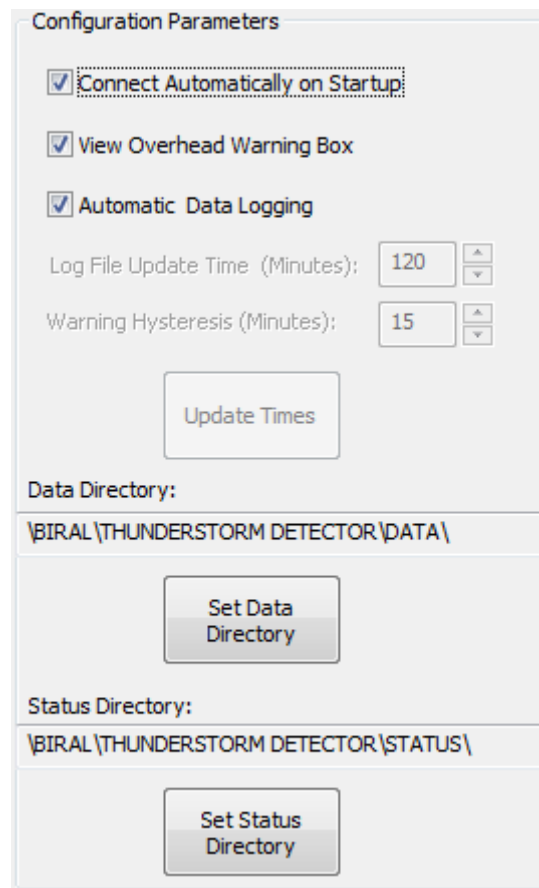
Configuration Parameters

Connect Automatically on Startup

View Overhead Warning Box

Automatic Data Logging

Log File Update Time (Minutes): 120

Warning Hysteresis (Minutes): 15

Update Times

Data Directory:

\BIRAL\THUNDERSTORM DETECTOR\DATA\

Set Data Directory

Status Directory:

\BIRAL\THUNDERSTORM DETECTOR\STATUS\

Set Status Directory